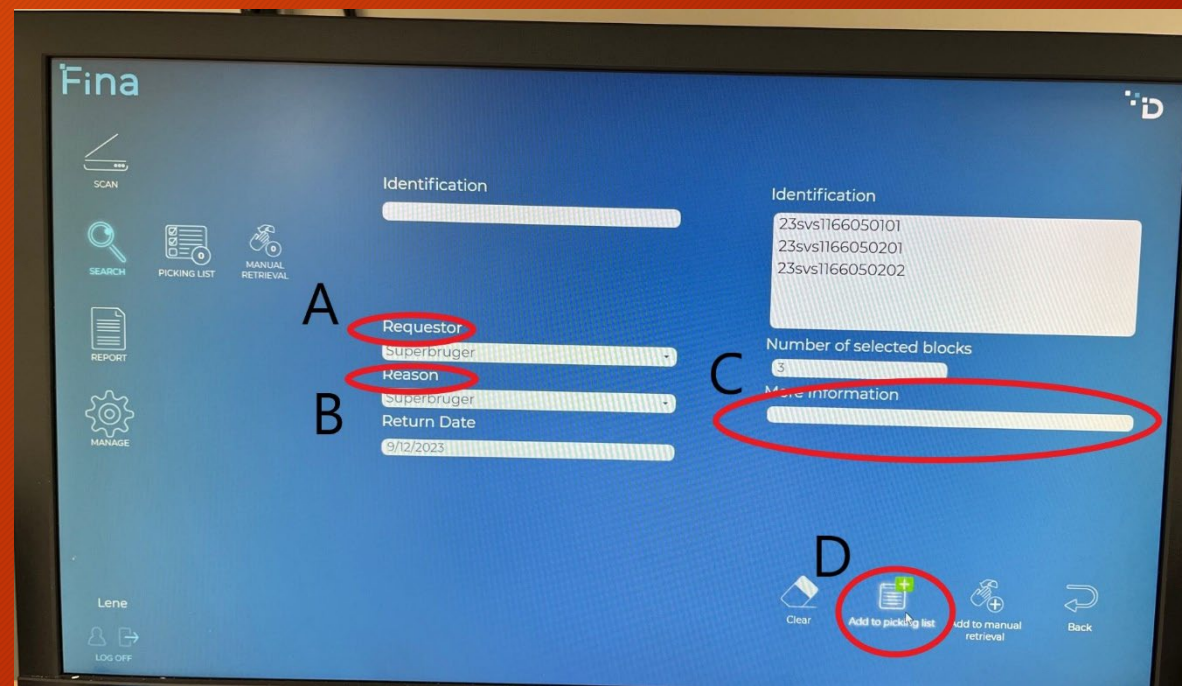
Fina

SCAN

SEARCH

PICKING LIST

MANUAL RETRIEVAL

REPORT

MANAGE

Identification

A

Requestor

Superbruger

Reason

B

Superbruger

Return Date

9/12/2023

Identification

23svs1166050101
23svs1166050201
23svs1166050202

Number of selected blocks

3

C

More information

D

Clear

Add to picking list

Add to manual retrieval

Back

Lene

LOG OFF